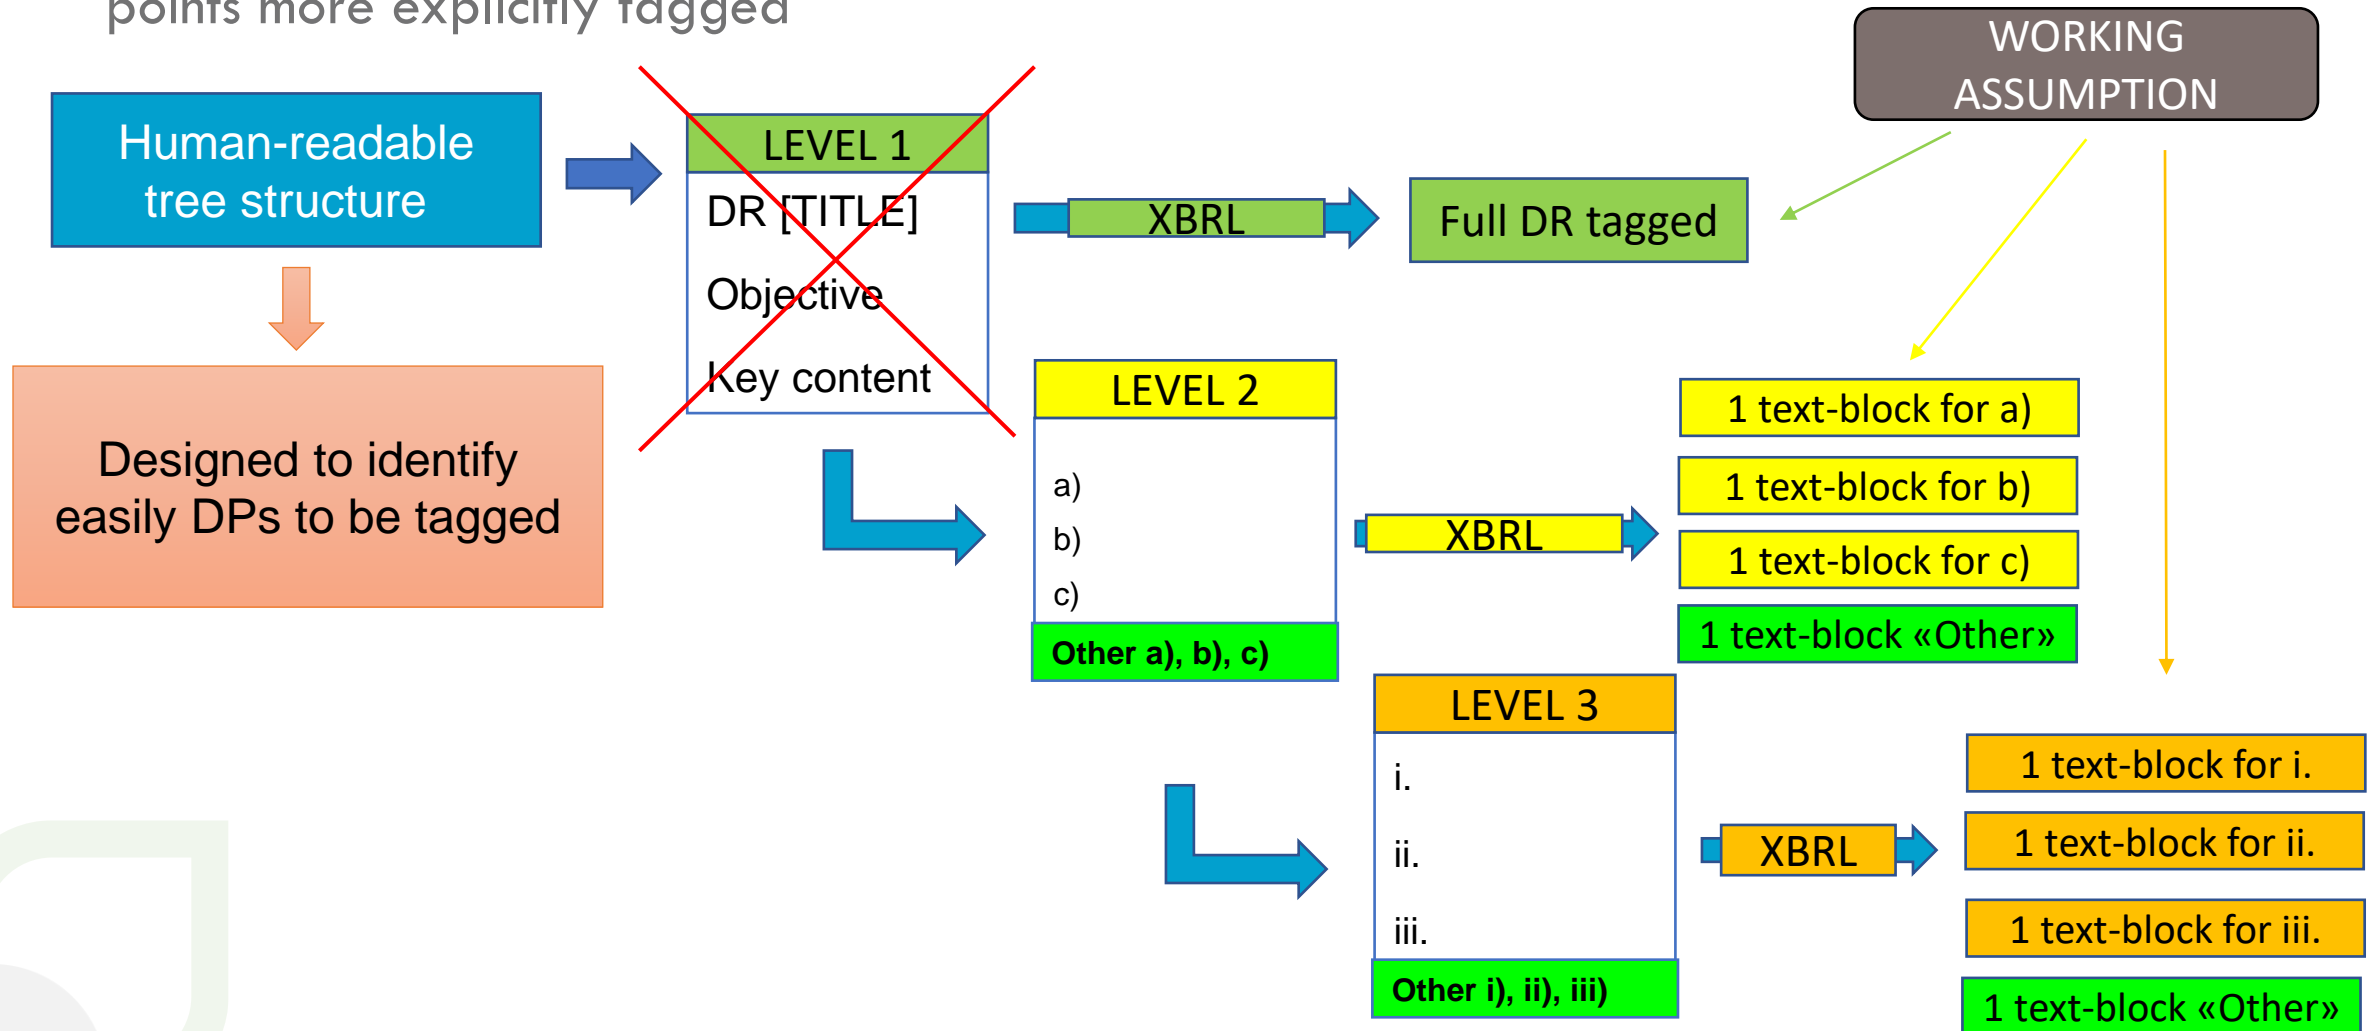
points more explicitly tagged

WORKING ASSUMPTION

Human-readable tree structure

LEVEL 1
DR [TITLE]
Objective
Key content

XBRL

Full DR tagged

Designed to identify easily DPs to be tagged

LEVEL 2
a)
b)
c)
Other a), b), c)

XBRL

1 text-block for a)
1 text-block for b)
1 text-block for c)
1 text-block «Other»

LEVEL 3
i.
ii.
iii.
Other i), ii), iii)

XBRL

1 text-block for i.
1 text-block for ii.
1 text-block for iii.
1 text-block «Other»